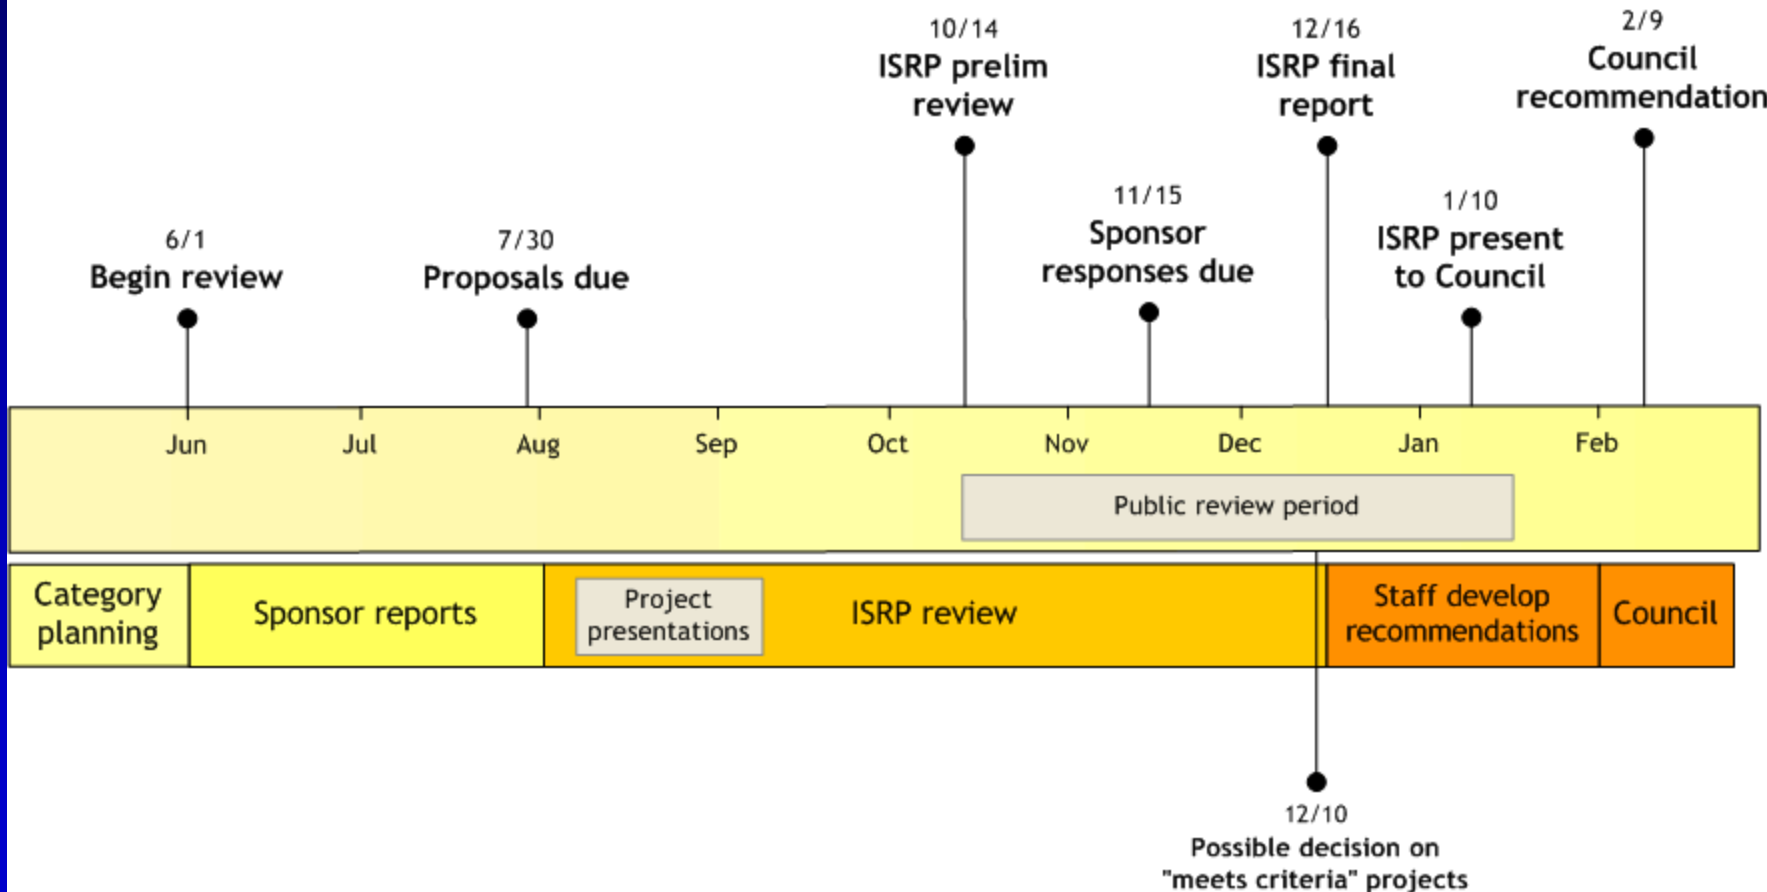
10/14
ISRP prelim review

12/16
ISRP final report

2/9
Council recommendation

11/15
Sponsor responses due

1/10
ISRP present to Council

6/1
Begin review

7/30
Proposals due

Jun Jul Aug Sep Oct Nov Dec Jan Feb

Public review period

Category planning

Sponsor reports

Project presentations

ISRP review

Staff develop recommendations

Council

12/10
Possible decision on "meets criteria" projects